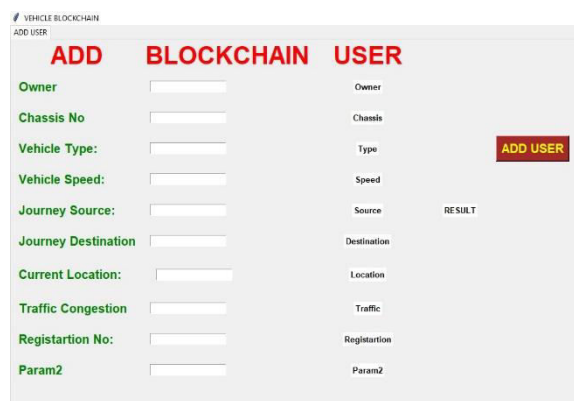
VEHICLE BLOCKCHAIN
ADD USER

ADD BLOCKCHAIN USER

Owner
Owner

Chassis No
Chassis

Vehicle Type:
Type

ADD USER

Vehicle Speed:
Speed

Journey Source:
Source

RESULT

Journey Destination
Destination

Current Location:
Location

Traffic Congestion
Traffic

Registartion No:
Registartion

Param2
Param2